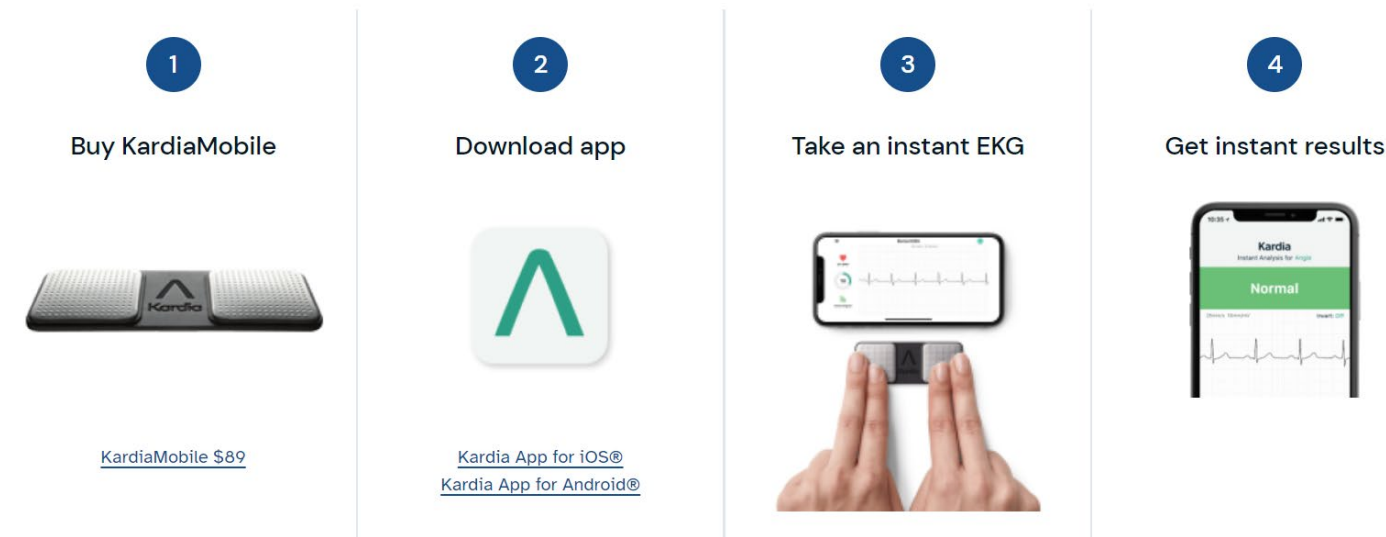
1

Buy KardiaMobile

Kardia

KardiaMobile $89

2

Download app

Kardia App for iOS®
Kardia App for Android®

3

Take an instant EKG

4

Get instant results

10:35

Kardia

Instant Analysis for Angie

Normal